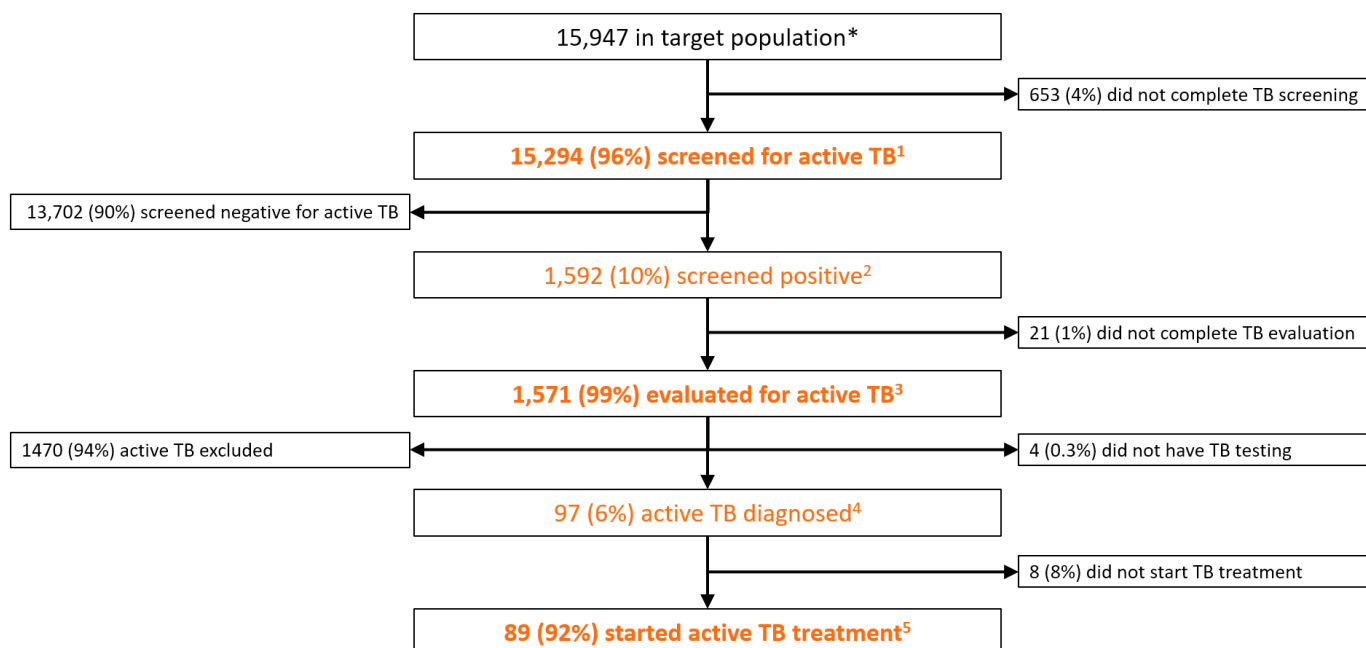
15,947 in target population*

653 (4%) did not complete TB screening

15,294 (96%) screened for active TB$^{1}$

13,702 (90%) screened negative for active TB

1,592 (10%) screened positive$^{2}$

21 (1%) did not complete TB evaluation

1,571 (99%) evaluated for active TB$^{3}$

1470 (94%) active TB excluded

4 (0.3%) did not have TB testing

97 (6%) active TB diagnosed$^{4}$

8 (8%) did not start TB treatment

89 (92%) started active TB treatment$^{5}$